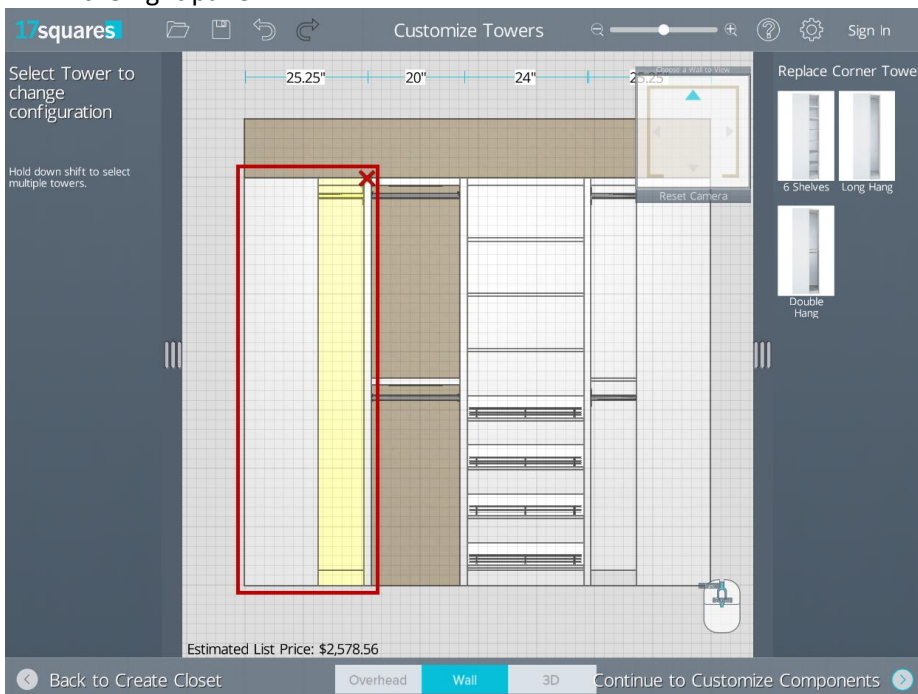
17squares

Customize Towers

Sign In

Select Tower to change configuration

Hold down shift to select multiple towers.

25.25"

20"

24"

25.25"

Choose a Wall to View

Reset Camera

Replace Corner Towe

6 Shelves

Long Hang

Double Hang

Estimated List Price: $2,578.56

Back to Create Closet

Overhead

Wall

3D

Continue to Customize Components